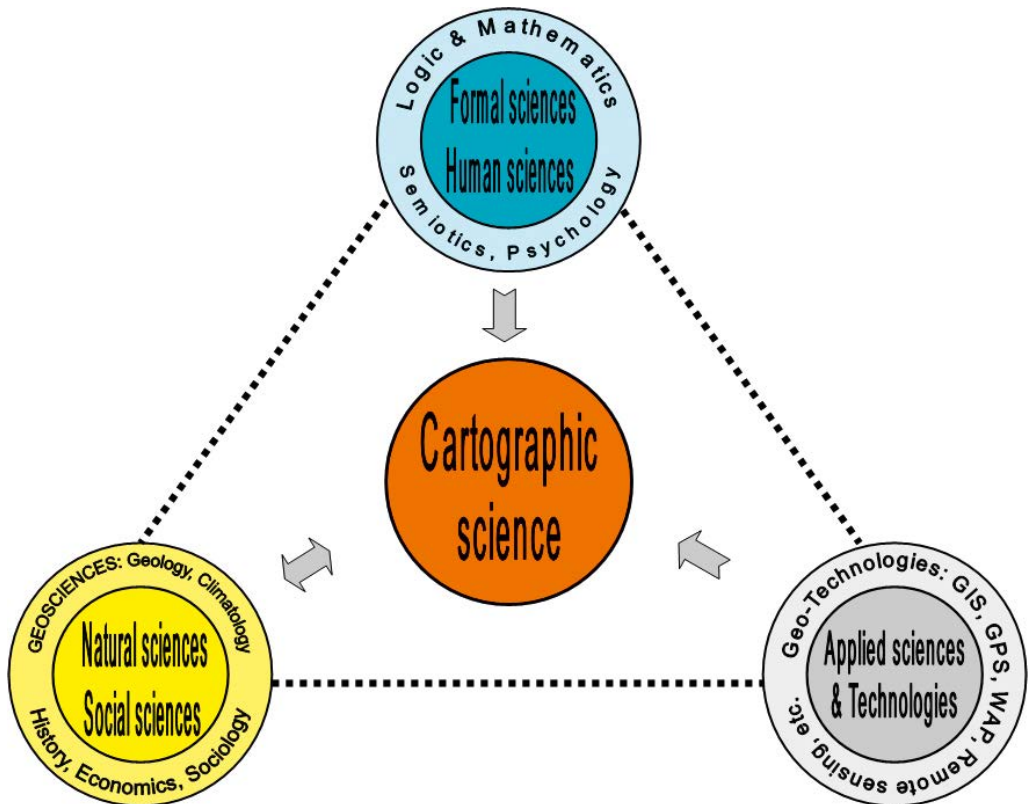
Logic & Mathematics
Formal sciences
Human sciences
Semiotics, Psychology

Cartographic science

GEOSCIENCES: Geology, Climatology
Natural sciences
Social sciences
History, Economics, Sociology

Geo-Technologies: GIS, GPS, WAP, Remote sensing, etc.
Applied sciences & Technologies